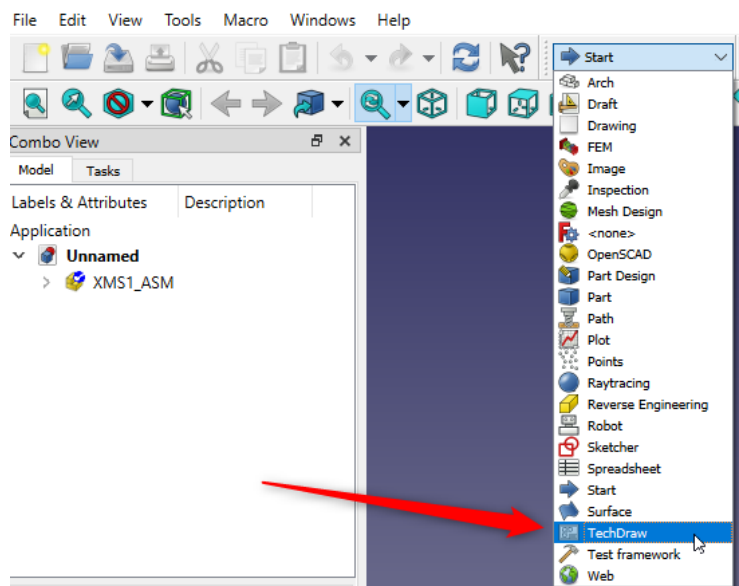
File Edit View Tools Macro Windows Help

Start

Combo View

Model Tasks

Labels & Attributes Description

Application

Unnamed

XMS1_ASM

Arch
Draft
Drawing
FEM
Image
Inspection
Mesh Design
<none>
OpenSCAD
Part Design
Part
Path
Plot
Points
Raytracing
Reverse Engineering
Robot
Sketcher
Spreadsheet
Start
Surface
TechDraw
Test framework
Web